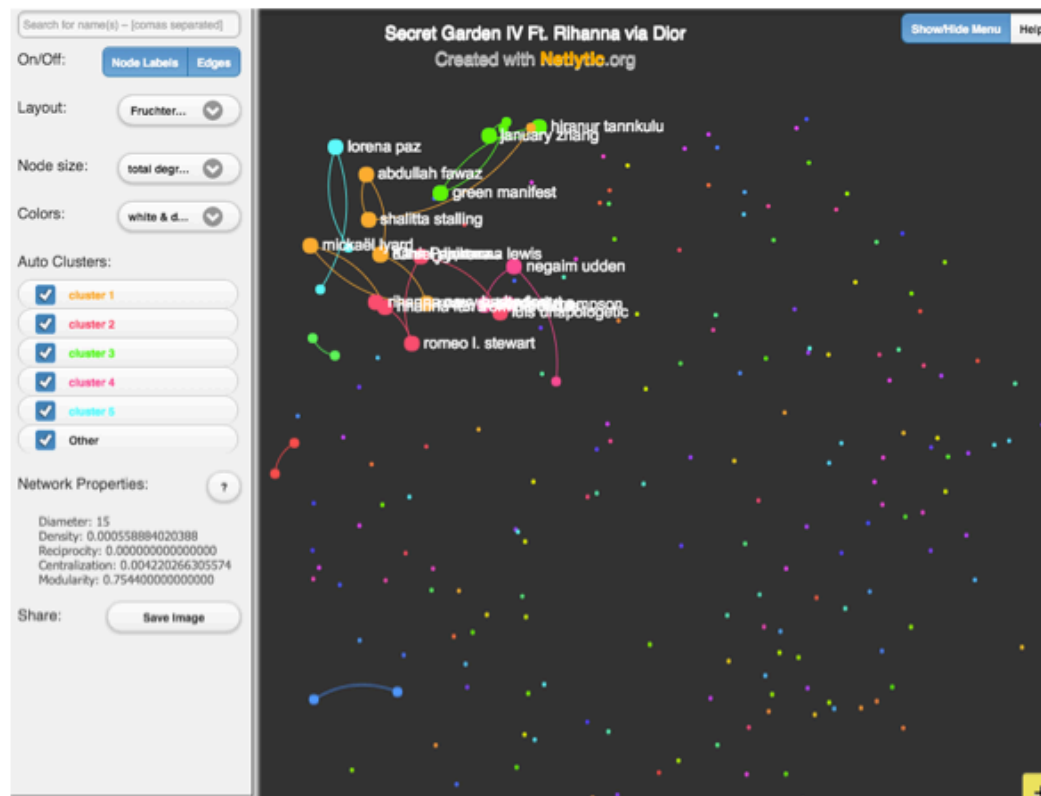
Search for name(s) -- (comas separated)

On/Off: Node Labels Edges

Layout: Fruchter...

Node size: total degr...

Colors: white & d...

Auto Clusters:

cluster 1
cluster 2
cluster 3
cluster 4
cluster 5
Other

Network Properties: ?

Diameter: 15
Density: 0.000558884020388
Reciprocity: 0.000000000000000
Centralization: 0.004220266305574
Modularity: 0.754400000000000

Share: Save Image

Secret Garden IV Ft. Rihanna via Dior
Created with Netlytic.org

Show/Hide Menu Help

hicanur tanrıkulu
january zhang
lorena paz
abdullah fawaz
green manifest
shalitta stalling
mickaël lyard
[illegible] lewis
negaim udden
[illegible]
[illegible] unapologetic
romeo l. stewart